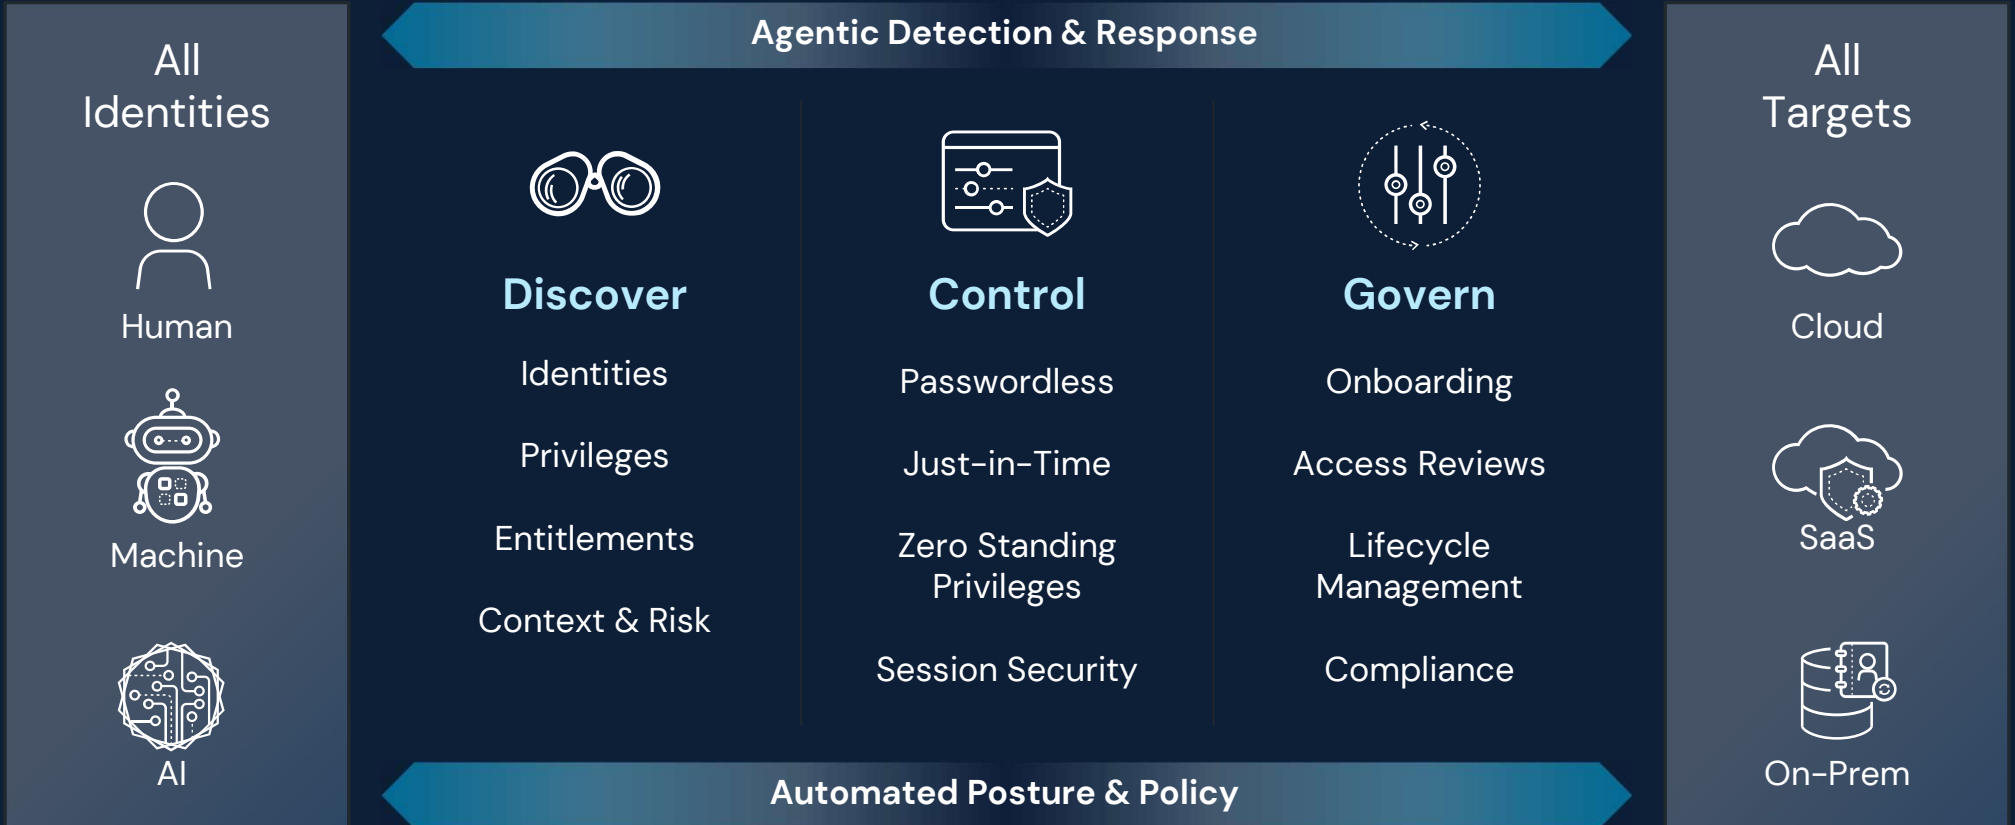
All Identities

Human

Machine

AI

Agentic Detection & Response

Discover

Identities

Privileges

Entitlements

Context & Risk

Control

Passwordless

Just-in-Time

Zero Standing Privileges

Session Security

Govern

Onboarding

Access Reviews

Lifecycle Management

Compliance

Automated Posture & Policy

All Targets

Cloud

SaaS

On-Prem